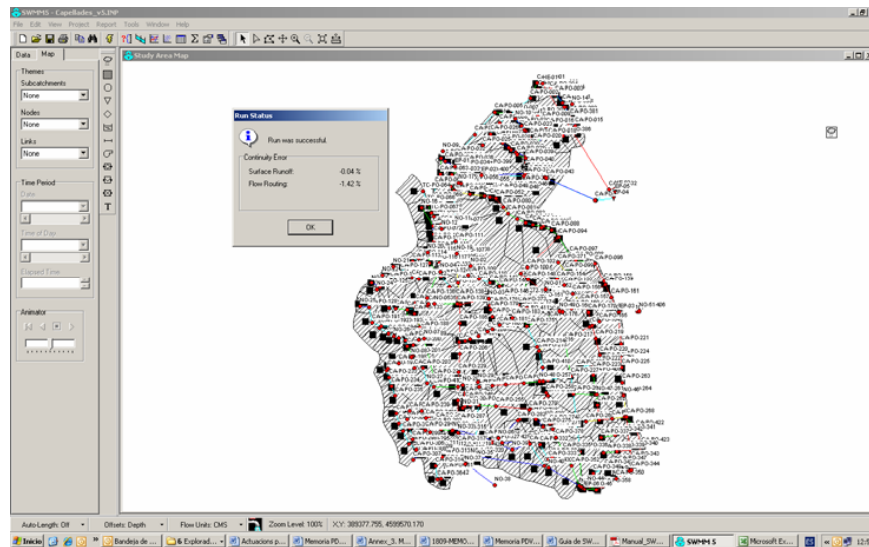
SWMM5 - Capellades_v5.INP

File Edit View Project Report Tools Window Help

Data Map

Themes
Subcatchments
None
Nodes
None
Links
None

Time Period
Date
Time of Day
Elapsed Time

Animator

Study Area Map

Run Status

Run was successful.

Continuity Error
Surface Runoff: -0.04 %
Flow Routing: -1.42 %

OK

CA-PO-094
CA-PO-098
CA-PO-161
CA-PO-221
CA-PO-224
CA-PO-226
CA-PO-263
CA-PO-264
CA-PO-268
NO-38

Auto-Length: Off   Offsets: Depth   Flow Units: CMS   Zoom Level: 100%   X,Y: 389377.755, 4599570.170

Inicio   Bandeja de ...   Explorad...   Actuacions p...   Memoria PD...   Annex_3. M...   1809-MEMO...   Memoria PDV...   Guia de SW...   Manual_SW...   SWMM 5   Microsoft Ex...